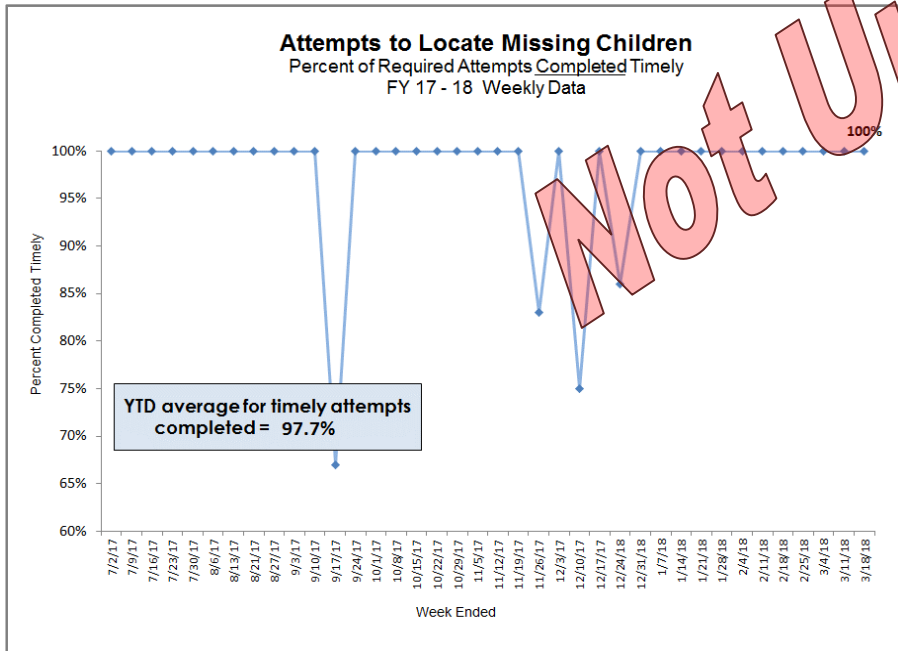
Attempts to Locate Missing Children
Percent of Required Attempts Completed Timely
FY 17 - 18 Weekly Data

Not U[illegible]

100%

100%
95%
90%
85%
80%
75%
70%
65%
60%

Percent Completed Timely

YTD average for timely attempts completed = 97.7%

7/2/17
7/9/17
7/16/17
7/23/17
7/30/17
8/6/17
8/13/17
8/21/17
8/27/17
9/3/17
9/10/17
9/17/17
9/24/17
10/1/17
10/8/17
10/15/17
10/22/17
10/29/17
11/5/17
11/12/17
11/19/17
11/26/17
12/3/17
12/10/17
12/17/17
12/24/18
12/31/18
1/7/18
1/14/18
1/21/18
1/28/18
2/4/18
2/11/18
2/18/18
2/25/18
3/4/18
3/11/18
3/18/18

Week Ended